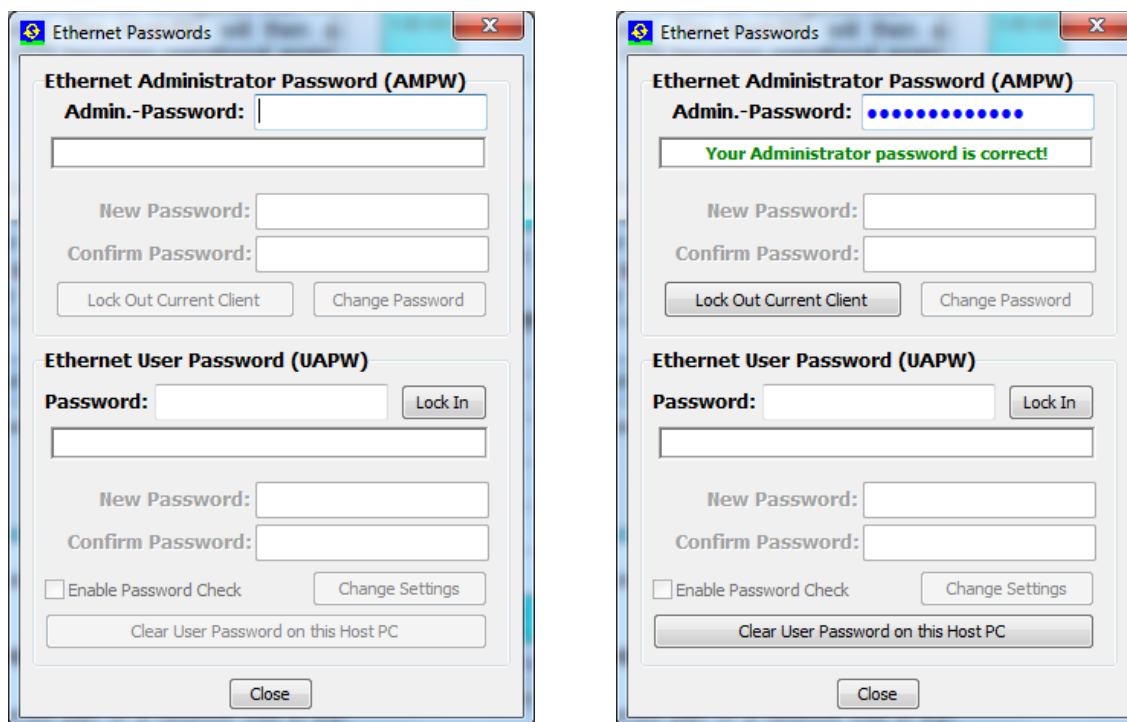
Ethernet Passwords

Ethernet Administrator Password (AMPW)

Admin.-Password:

New Password:

Confirm Password:

Lock Out Current Client

Change Password

Ethernet User Password (UAPW)

Password:

Lock In

New Password:

Confirm Password:

Enable Password Check

Change Settings

Clear User Password on this Host PC

Close

Ethernet Passwords

Ethernet Administrator Password (AMPW)

Admin.-Password: •••••••••••••

Your Administrator password is correct!

New Password:

Confirm Password:

Lock Out Current Client

Change Password

Ethernet User Password (UAPW)

Password:

Lock In

New Password:

Confirm Password:

Enable Password Check

Change Settings

Clear User Password on this Host PC

Close